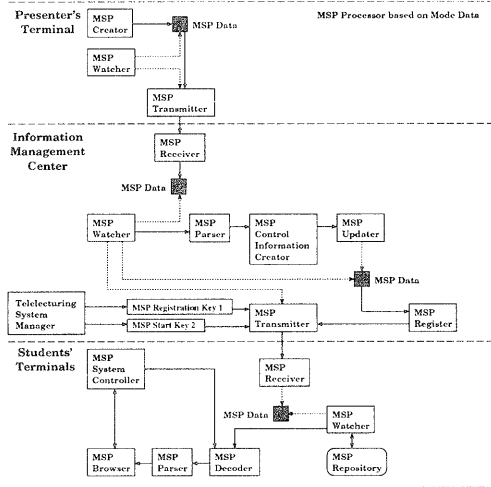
Presenter's Terminal

MSP Processor based on Mode Data

MSP Creator

MSP Data

MSP Watcher

MSP Transmitter

Information Management Center

MSP Receiver

MSP Data

MSP Watcher

MSP Parser

MSP Control Information Creator

MSP Updater

MSP Data

Telelecturing System Manager

MSP Registration Key 1

MSP Start Key 2

MSP Transmitter

MSP Register

Students' Terminals

MSP System Controller

MSP Receiver

MSP Data

MSP Watcher

MSP Browser

MSP Parser

MSP Decoder

MSP Repository